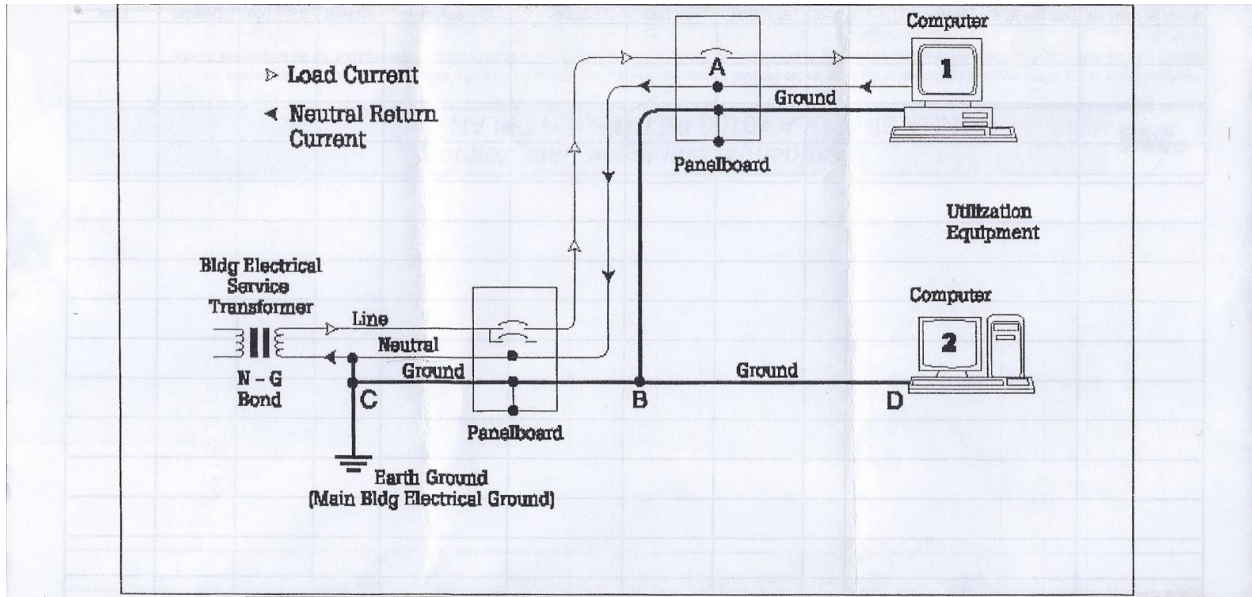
▷ Load Current

◀ Neutral Return Current

Computer

1

A

Ground

Panelboard

Utilization Equipment

Bldg Electrical Service Transformer

Line

Neutral

Ground

N – G Bond

C

Panelboard

B

Computer

2

Ground

D

Earth Ground (Main Bldg Electrical Ground)